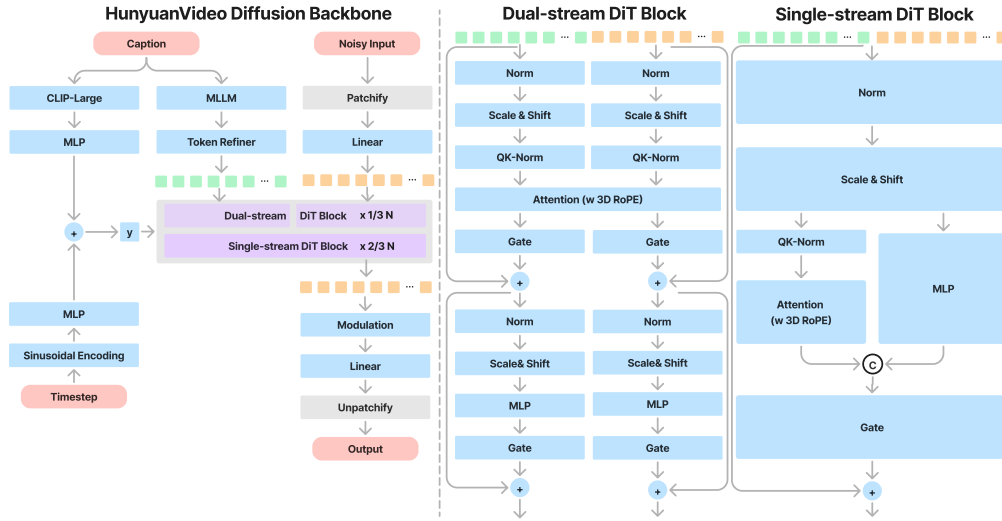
HunyuanVideo Diffusion Backbone

Caption

CLIP-Large

MLP

MLLM

Token Refiner

Noisy Input

Patchify

Linear

...

...

+

y

Dual-stream DiT Block x 1/3 N

Single-stream DiT Block x 2/3 N

...

MLP

Sinusoidal Encoding

Timestep

Modulation

Linear

Unpatchify

Output

Dual-stream DiT Block

...

...

Norm

Scale & Shift

QK-Norm

Norm

Scale & Shift

QK-Norm

Attention (w 3D RoPE)

Gate

Gate

+

+

Norm

Scale& Shift

MLP

Gate

Norm

Scale& Shift

MLP

Gate

+

+

Single-stream DiT Block

...

...

Norm

Scale & Shift

QK-Norm

Attention (w 3D RoPE)

MLP

C

Gate

+